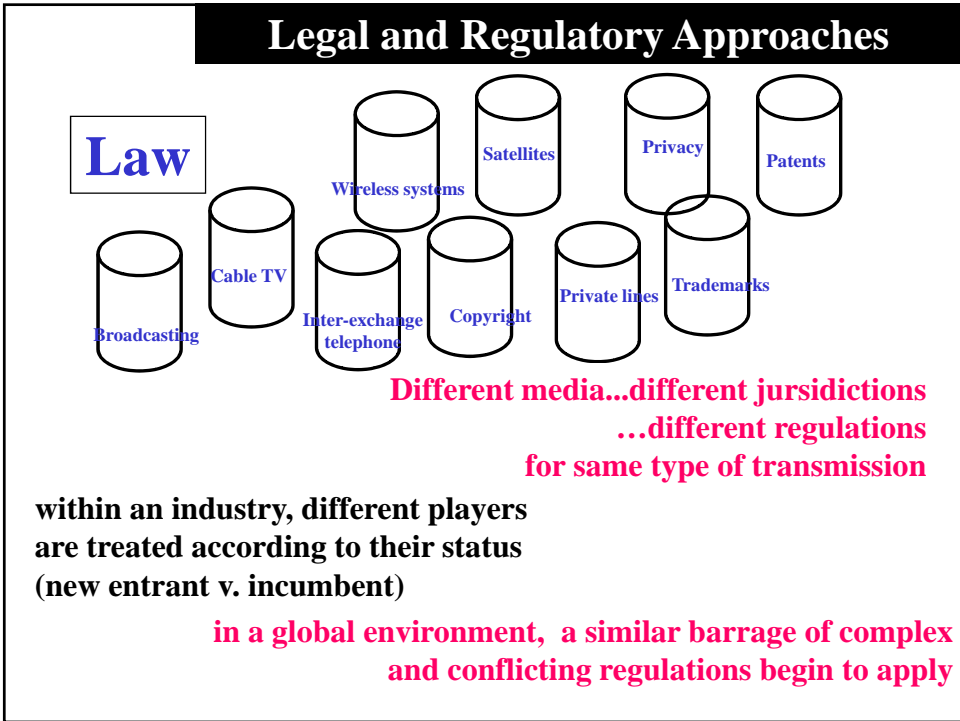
Legal and Regulatory Approaches

Law

Wireless systems

Satellites

Privacy

Patents

Cable TV

Broadcasting

Inter-exchange telephone

Copyright

Private lines

Trademarks

Different media...different jursidictions …different regulations for same type of transmission

within an industry, different players are treated according to their status (new entrant v. incumbent)

in a global environment, a similar barrage of complex and conflicting regulations begin to apply